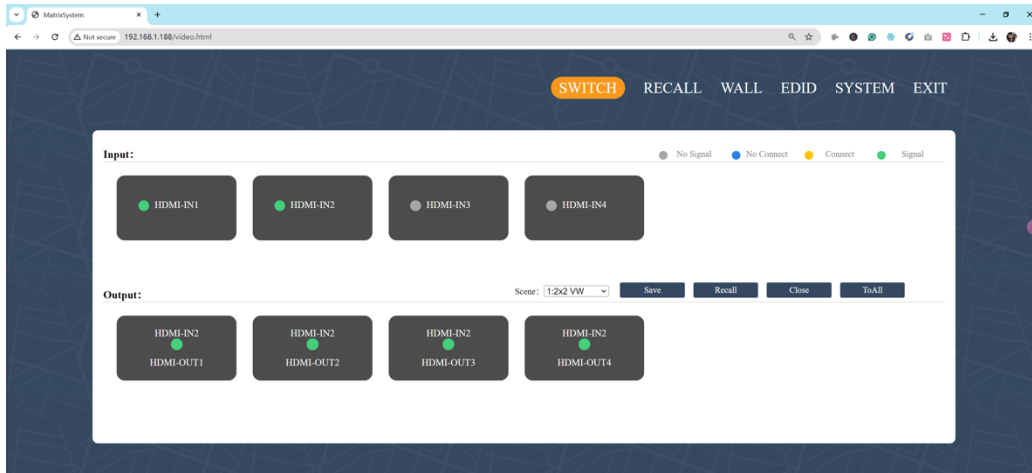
MatrixSystem

Not secure 192.168.1.188/video.html

SWITCH RECALL WALL EDID SYSTEM EXIT

Input:

No Signal No Connect Connect Signal

HDMI-IN1 HDMI-IN2 HDMI-IN3 HDMI-IN4

Output:

Scene: 1:2x2 VW

Save Recall Close ToAll

HDMI-IN2 HDMI-OUT1

HDMI-IN2 HDMI-OUT2

HDMI-IN2 HDMI-OUT3

HDMI-IN2 HDMI-OUT4